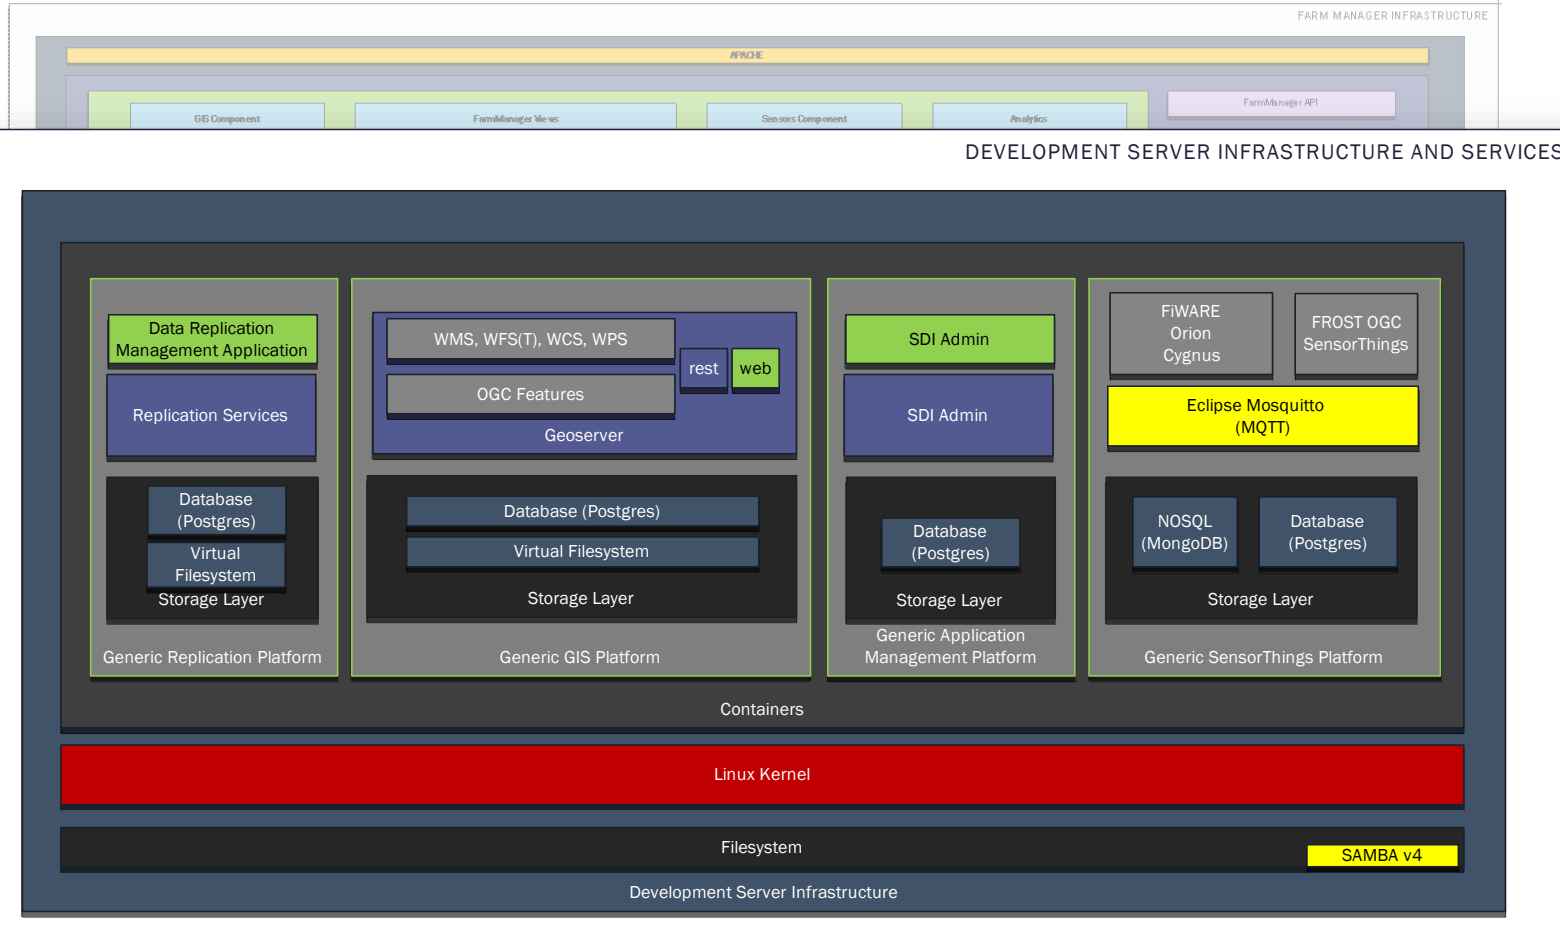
FARM MANAGER INFRASTRUCTURE

APACHE

GIS Component

FarmManager Views

Sensors Component

Analytics

FarmManager API

DEVELOPMENT SERVER INFRASTRUCTURE AND SERVICES

Data Replication Management Application

Replication Services

Database (Postgres)

Virtual Filesystem

Storage Layer

Generic Replication Platform

WMS, WFS(T), WCS, WPS

OGC Features

rest

web

Geoserver

Database (Postgres)

Virtual Filesystem

Storage Layer

Generic GIS Platform

SDI Admin

SDI Admin

Database (Postgres)

Storage Layer

Generic Application Management Platform

FiWARE Orion Cygnus

FROST OGC SensorThings

Eclipse Mosquitto (MQTT)

NOSQL (MongoDB)

Database (Postgres)

Storage Layer

Generic SensorThings Platform

Containers

Linux Kernel

Filesystem

SAMBA v4

Development Server Infrastructure